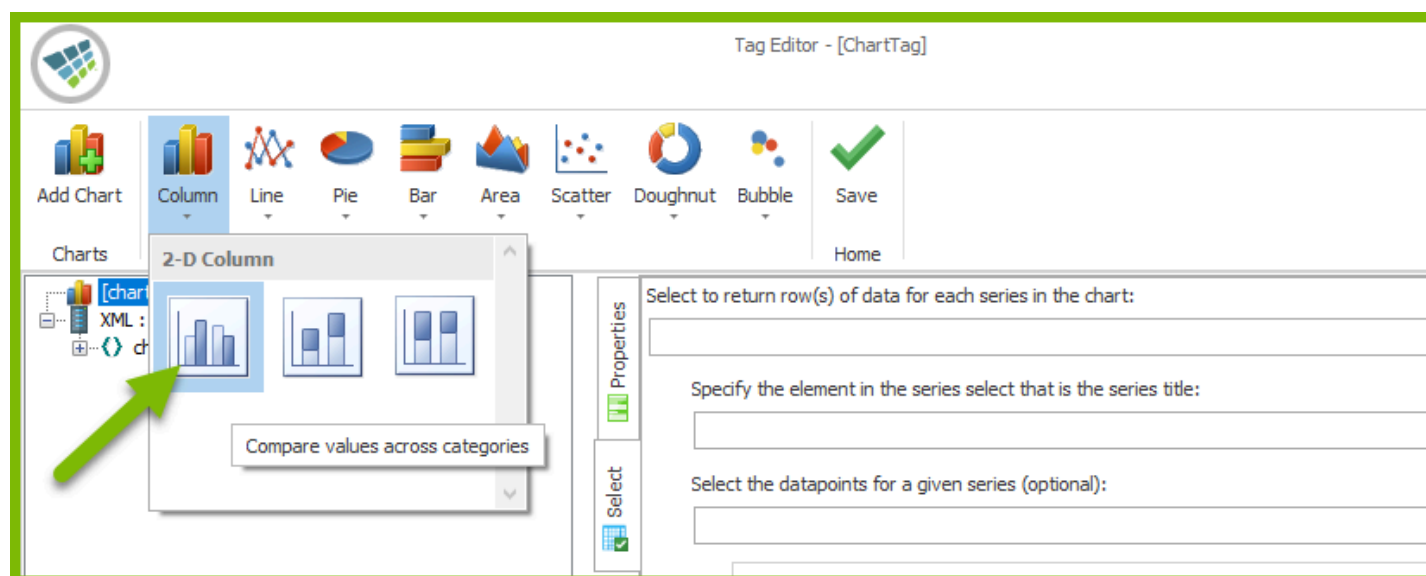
Tag Editor - [ChartTag]

Add Chart
Charts
Column
Line
Pie
Bar
Area
Scatter
Doughnut
Bubble
Save
Home

2-D Column

[chart
XML :
ch

Compare values across categories

Properties
Select

Select to return row(s) of data for each series in the chart:

Specify the element in the series select that is the series title:

Select the datapoints for a given series (optional):